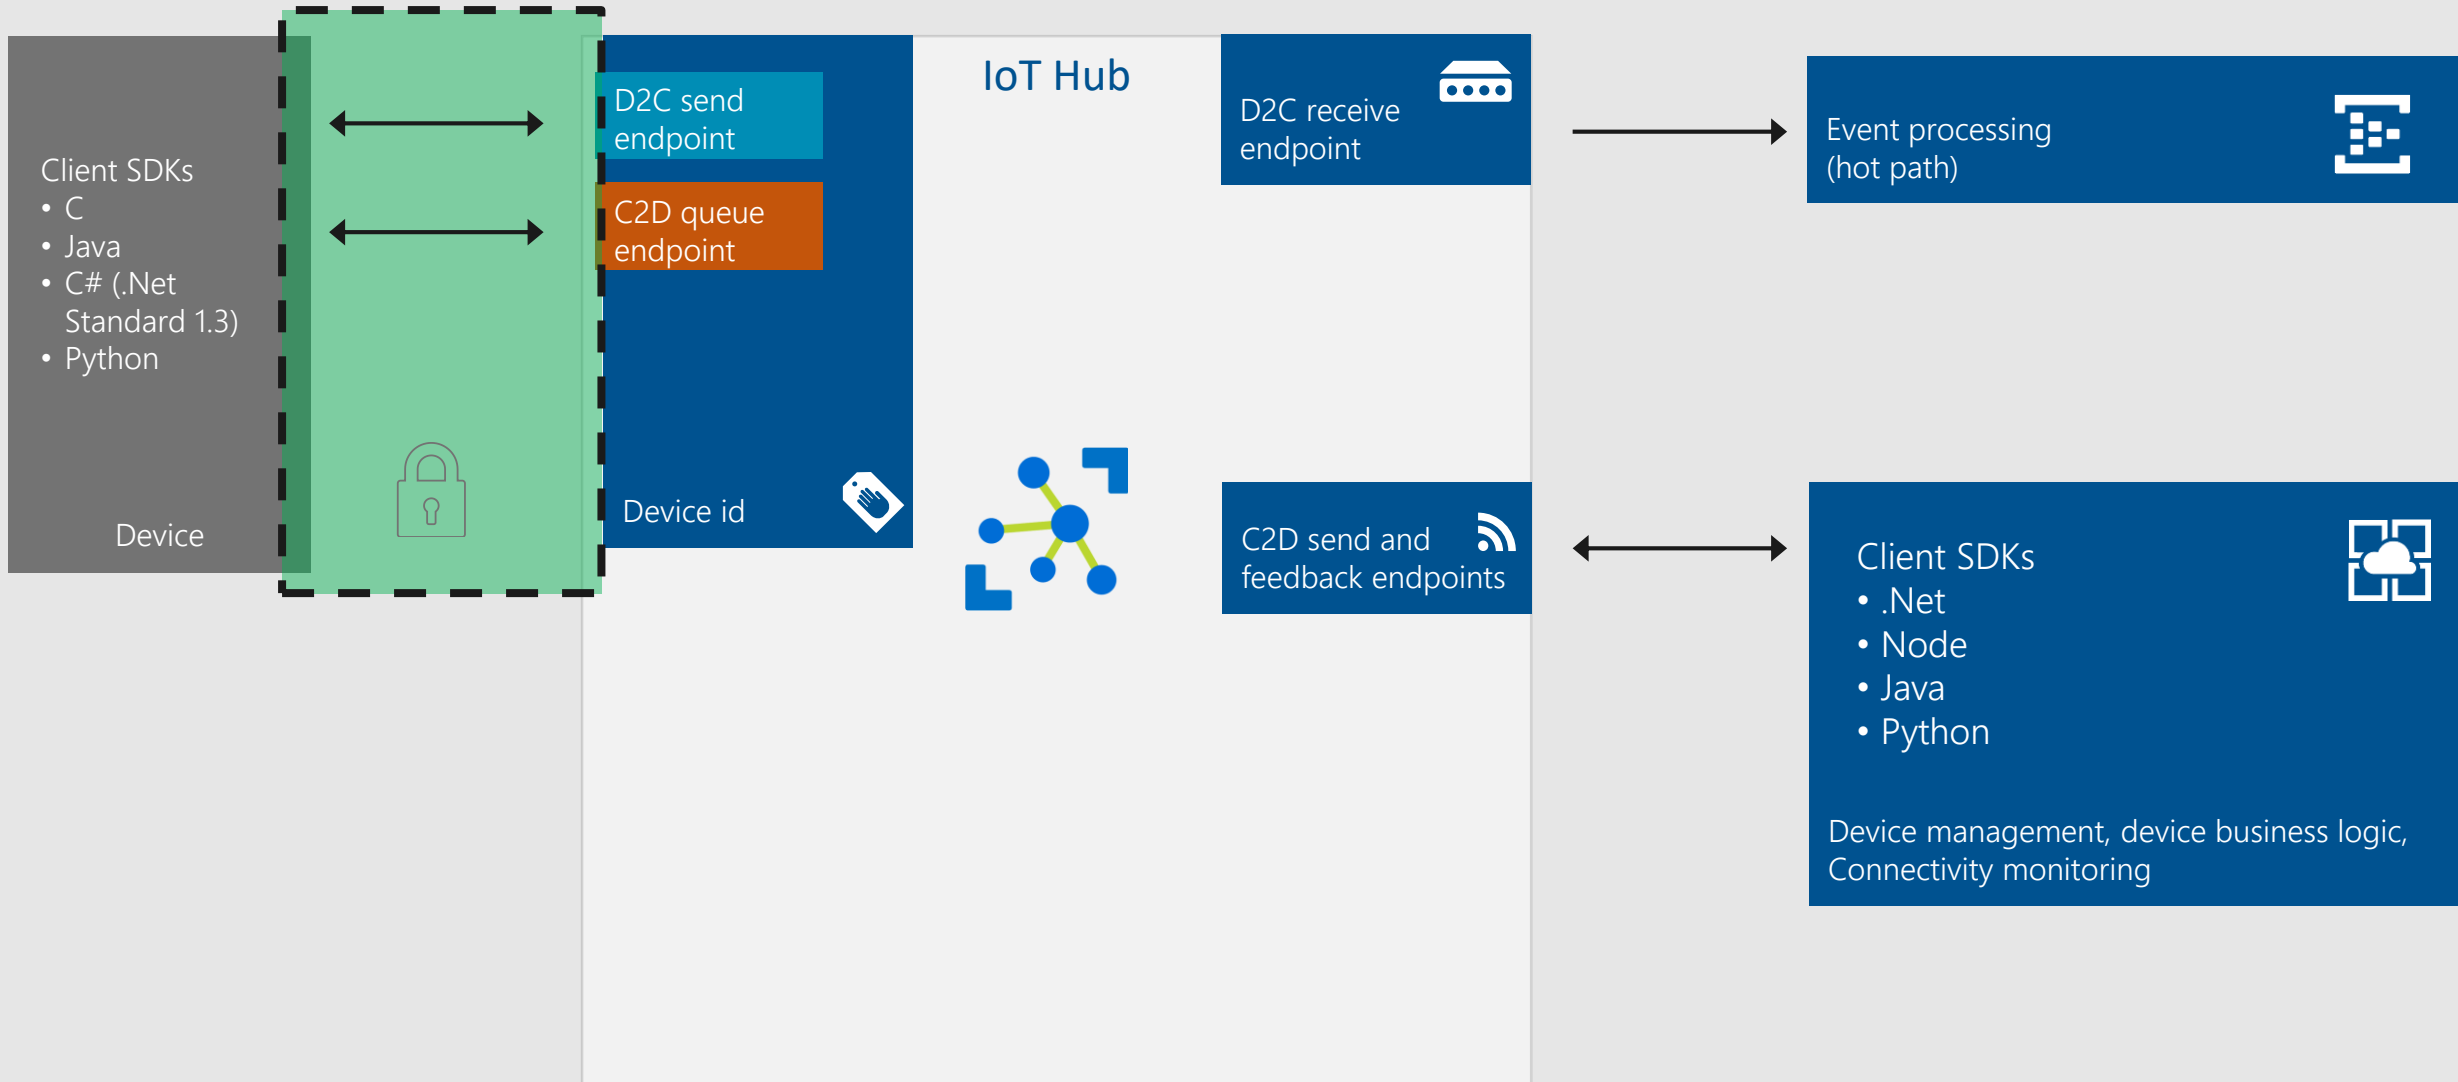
Client SDKs
• C
• Java
• C# (.Net Standard 1.3)
• Python

Device

D2C send endpoint

C2D queue endpoint

Device id

IoT Hub

D2C receive endpoint

C2D send and feedback endpoints

Event processing (hot path)

Client SDKs
• .Net
• Node
• Java
• Python

Device management, device business logic, Connectivity monitoring